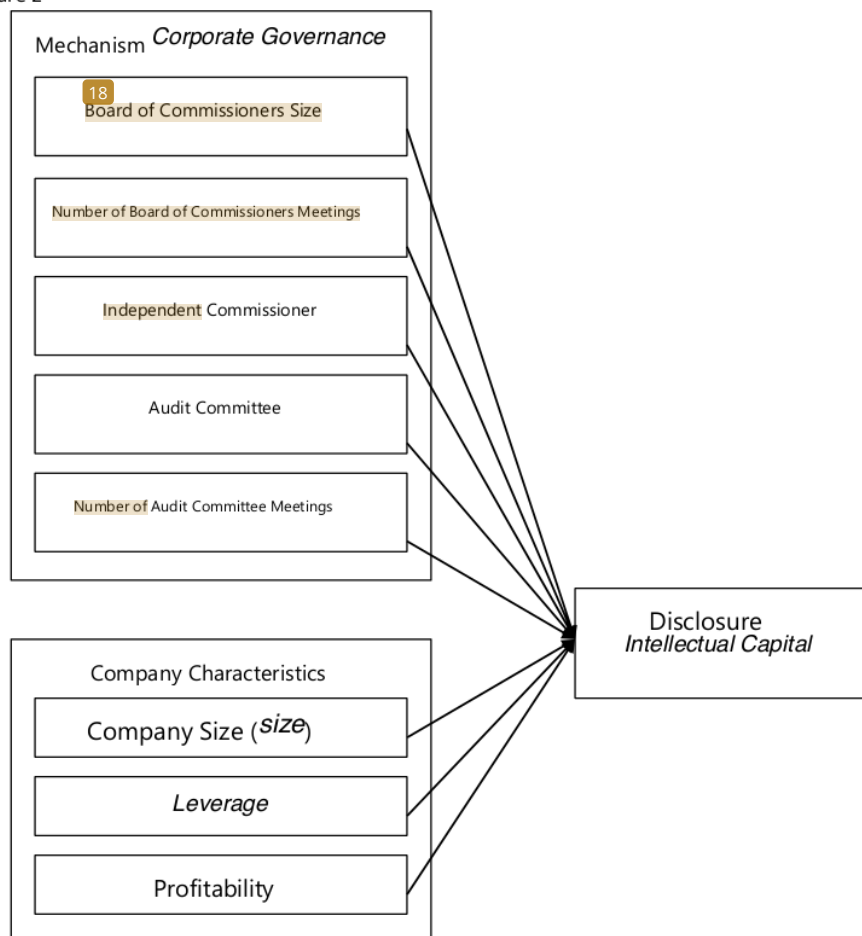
ure 2

Mechanism Corporate Governance

18
Board of Commissioners Size

Number of Board of Commissioners Meetings

Independent Commissioner

Audit Committee

Number of Audit Committee Meetings

Company Characteristics

Company Size (size)

Leverage

Profitability

Disclosure
Intellectual Capital